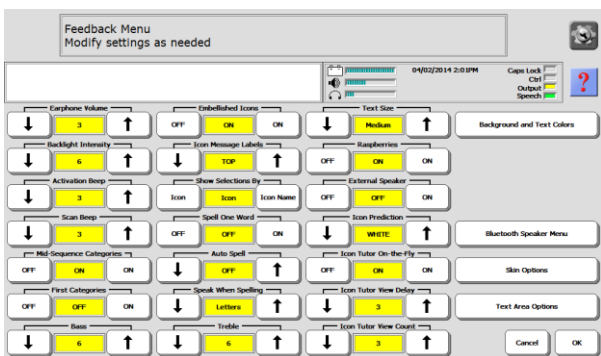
Feedback Menu
Modify settings as needed

04/02/2014 2:01PM

Caps Lock
Ctrl
Output
Speech

?

Earphone Volume
↓ 3 ↑

Embellished Icons
OFF ON ON

Text Size
↓ Medium ↑

Background and Text Colors

Backlight Intensity
↓ 6 ↑

Icon Message Labels
↓ TOP ↑

Raspberries
OFF ON ON

Activation Beep
↓ 3 ↑

Show Selections By
Icon Icon Icon Name

External Speaker
OFF OFF ON

Scan Beep
↓ 3 ↑

Spell One Word
OFF OFF ON

Icon Prediction
↓ WHITE ↑

Bluetooth Speaker Menu

Mid-Sequence Categories
OFF ON ON

Auto Spell
↓ OFF ↑

Icon Tutor On-the-Fly
OFF ON ON

Skin Options

First Categories
OFF OFF ON

Speak When Spelling
↓ Letters ↑

Icon Tutor View Delay
↓ 3 ↑

Text Area Options

Bass
↓ 6 ↑

Treble
↓ 6 ↑

Icon Tutor View Count
↓ 3 ↑

Cancel OK